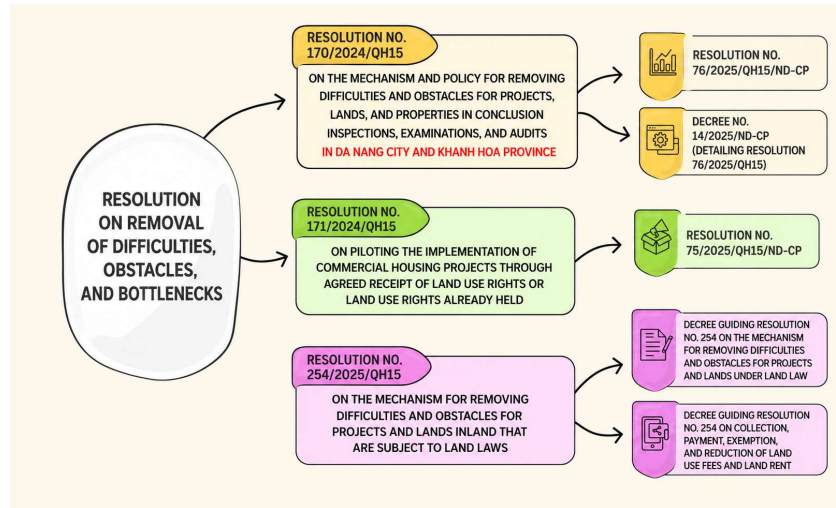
RESOLUTION ON REMOVAL OF DIFFICULTIES, OBSTACLES, AND BOTTLENECKS

RESOLUTION NO. 170/2024/QH15

ON THE MECHANISM AND POLICY FOR REMOVING DIFFICULTIES AND OBSTACLES FOR PROJECTS, LANDS, AND PROPERTIES IN CONCLUSION INSPECTIONS, EXAMINATIONS, AND AUDITS IN DA NANG CITY AND KHANH HOA PROVINCE

RESOLUTION NO. 76/2025/QH15/ND-CP

DECREE NO. 14/2025/ND-CP (DETAILING RESOLUTION 76/2025/QH15)

RESOLUTION NO. 171/2024/QH15

ON PILOTING THE IMPLEMENTATION OF COMMERCIAL HOUSING PROJECTS THROUGH AGREED RECEIPT OF LAND USE RIGHTS OR LAND USE RIGHTS ALREADY HELD

RESOLUTION NO. 75/2025/QH15/ND-CP

RESOLUTION NO. 254/2025/QH15

ON THE MECHANISM FOR REMOVING DIFFICULTIES AND OBSTACLES FOR PROJECTS AND LANDS INLAND THAT ARE SUBJECT TO LAND LAWS

DECREE GUIDING RESOLUTION NO. 254 ON THE MECHANISM FOR REMOVING DIFFICULTIES AND OBSTACLES FOR PROJECTS AND LANDS UNDER LAND LAW

DECREE GUIDING RESOLUTION NO. 254 ON COLLECTION, PAYMENT, EXEMPTION, AND REDUCTION OF LAND USE FEES AND LAND RENT